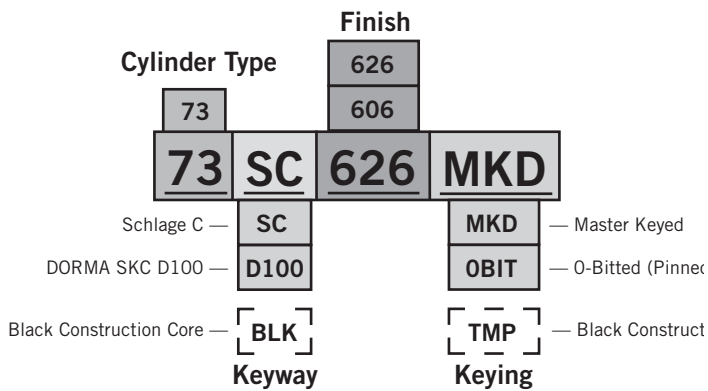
Finish

Cylinder Type

626

606

73

73 SC 626 MKD

Schlage C — SC

DORMA SKC D100 — D100

Black Construction Core — BLK

Keyway

MKD — Master Keyed

0BIT — 0-Bitted (Pinned

TMP — Black Construct

Keying